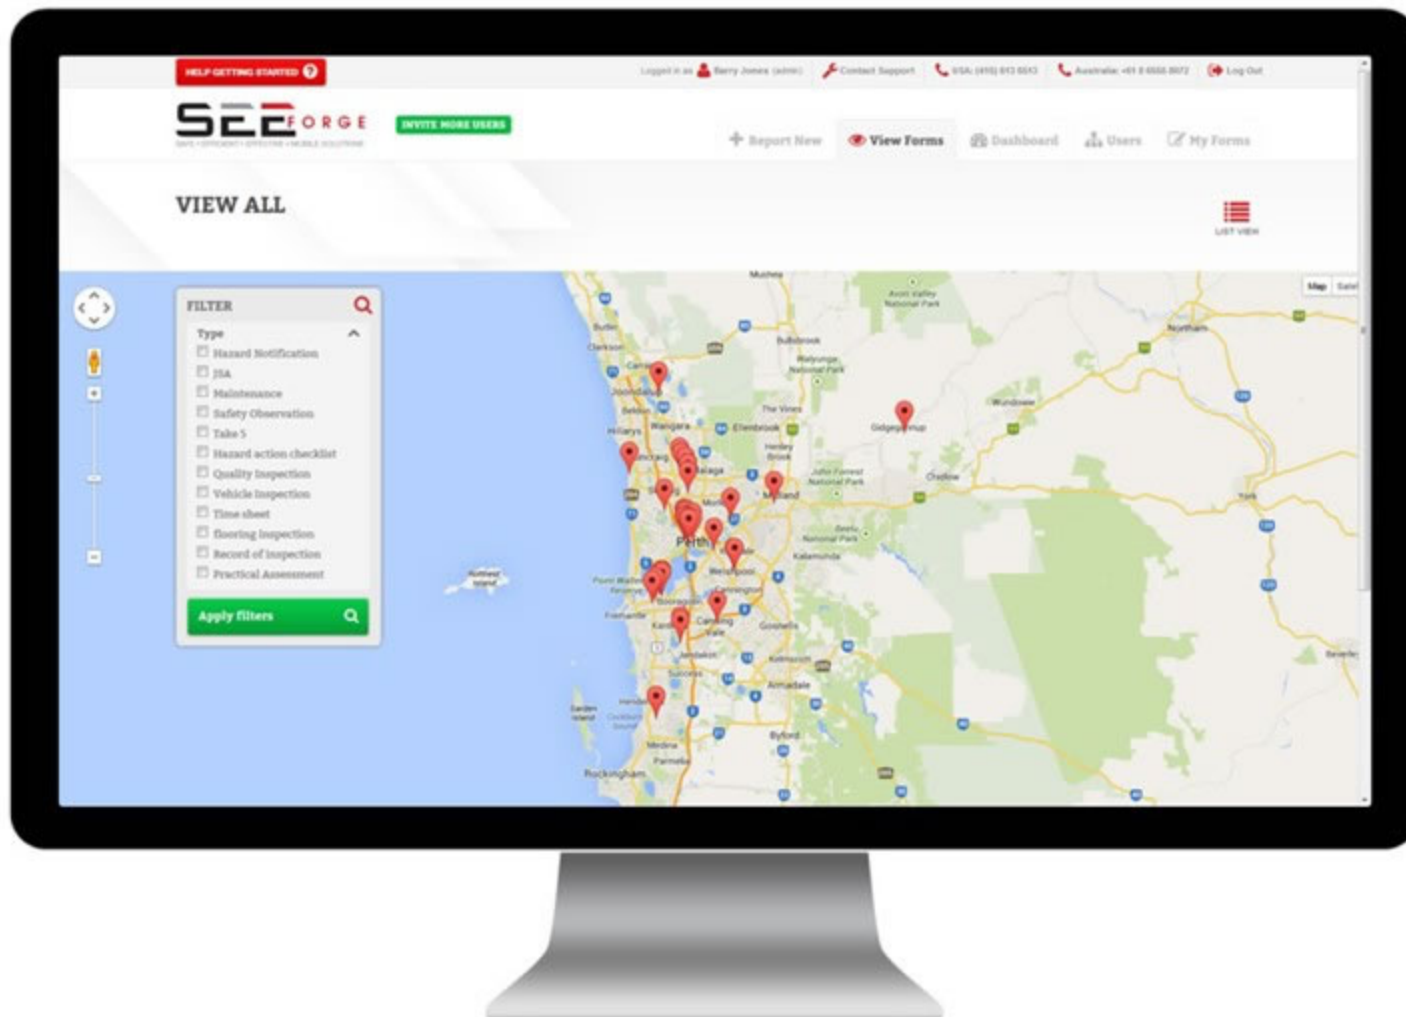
HELP GETTING STARTED

Logged in as Barry Jones (admin) Contact Support USA: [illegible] Australia: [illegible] Log Out

SEEFORGE
SAFE • EFFICIENT • EFFECTIVE • MOBILE SOLUTIONS

INVITE MORE USERS

Report New View Forms Dashboard Users My Forms

VIEW ALL

LIST VIEW

FILTER

Type
Hazard Notification
JSA
Maintenance
Safety Observation
Take 5
Hazard action checklist
Quality Inspection
Vehicle Inspection
Time sheet
flooring Inspection
Record of inspection
Practical Assessment

Apply filters

Map Satel

Muchea
Avon Valley National Park
Northam
Bullsbrook
Walyunga National Park
Butler
Clarkson
Joondalup
The Vines
Gidgegannup
Wundowie
Ellenbrook
Hillarys
Wanneroo
Herne Hill
Midland
John Forrest National Park
Chidlow
Perth
Beelu National Park
York
Kalamunda
Rottnest Island
Fremantle
Canning Vale
Gosnells
Kelmscott
Armadale
Garden Island
Byford
Medina
Rockingham